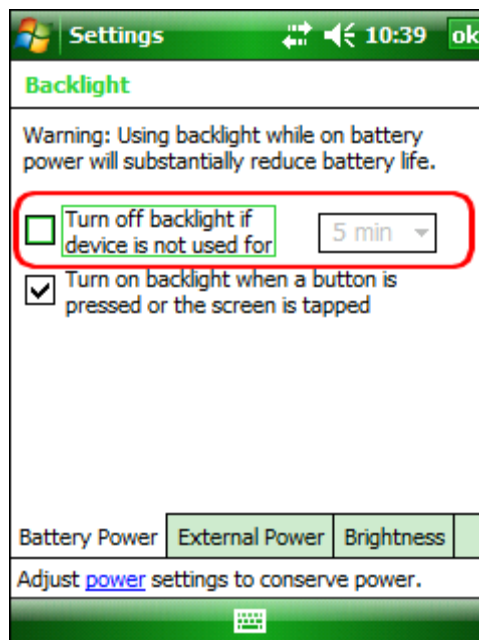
Settings 10:39 ok

Backlight

Warning: Using backlight while on battery power will substantially reduce battery life.

Turn off backlight if device is not used for 5 min

Turn on backlight when a button is pressed or the screen is tapped

Battery Power | External Power | Brightness

Adjust power settings to conserve power.